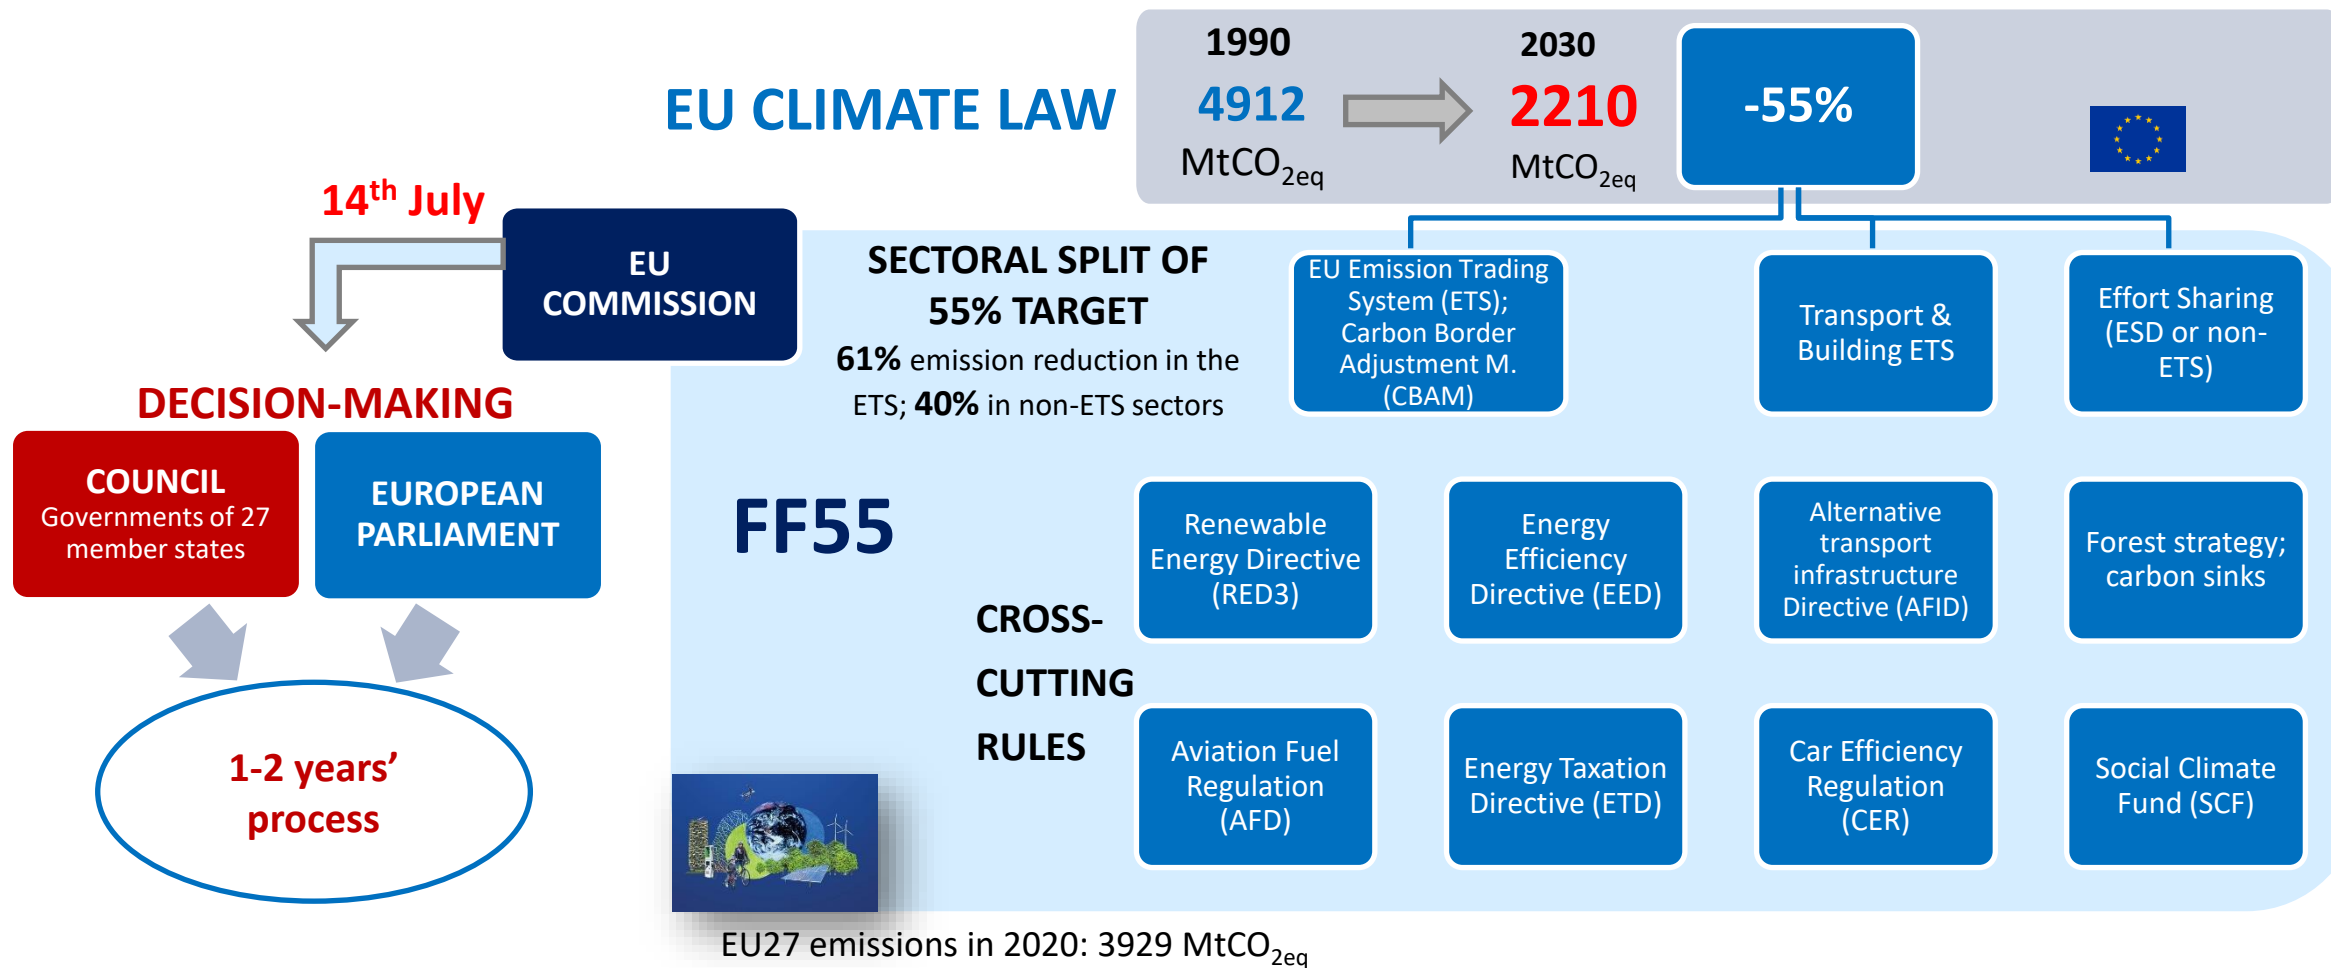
EU CLIMATE LAW

1990
4912
$MtCO_{2eq}$

2030
2210
$MtCO_{2eq}$

-55%

$14^{th}$ July

EU COMMISSION

SECTORAL SPLIT OF 55% TARGET
61% emission reduction in the ETS; 40% in non-ETS sectors

EU Emission Trading System (ETS); Carbon Border Adjustment M. (CBAM)

Transport & Building ETS

Effort Sharing (ESD or non-ETS)

DECISION-MAKING

COUNCIL
Governments of 27 member states

EUROPEAN PARLIAMENT

FF55

CROSS-CUTTING RULES

Renewable Energy Directive (RED3)

Energy Efficiency Directive (EED)

Alternative transport infrastructure Directive (AFID)

Forest strategy; carbon sinks

Aviation Fuel Regulation (AFD)

Energy Taxation Directive (ETD)

Car Efficiency Regulation (CER)

Social Climate Fund (SCF)

1-2 years' process

EU27 emissions in 2020: 3929 $MtCO_{2eq}$